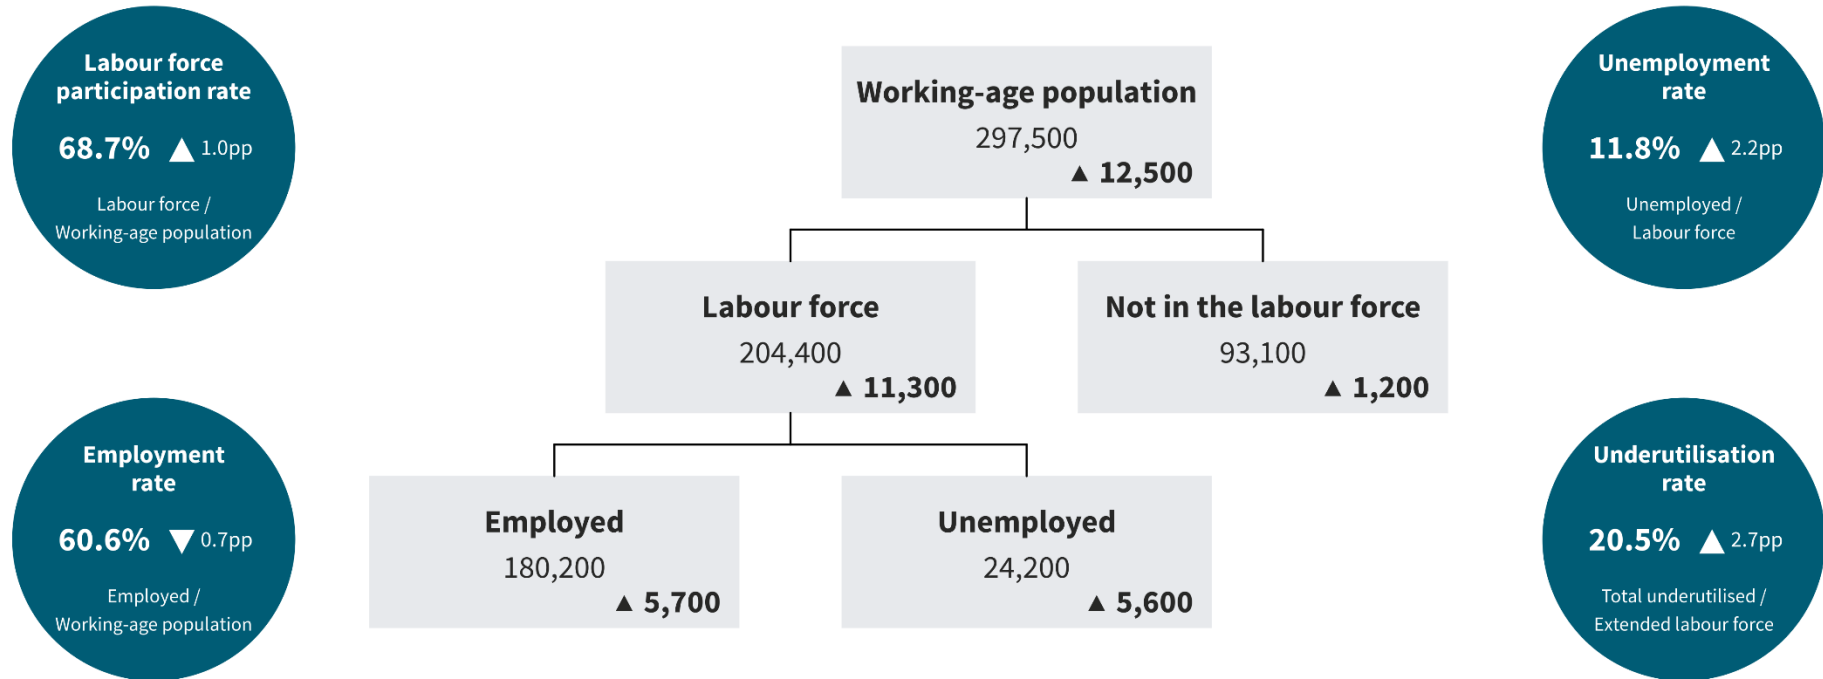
Labour force participation rate

68.7% ▲ 1.0pp

Labour force / Working-age population

Working-age population
297,500
▲ 12,500

Unemployment rate

11.8% ▲ 2.2pp

Unemployed / Labour force

Labour force
204,400
▲ 11,300

Not in the labour force
93,100
▲ 1,200

Employment rate

60.6% ▼ 0.7pp

Employed / Working-age population

Employed
180,200
▲ 5,700

Unemployed
24,200
▲ 5,600

Underutilisation rate

20.5% ▲ 2.7pp

Total underutilised / Extended labour force